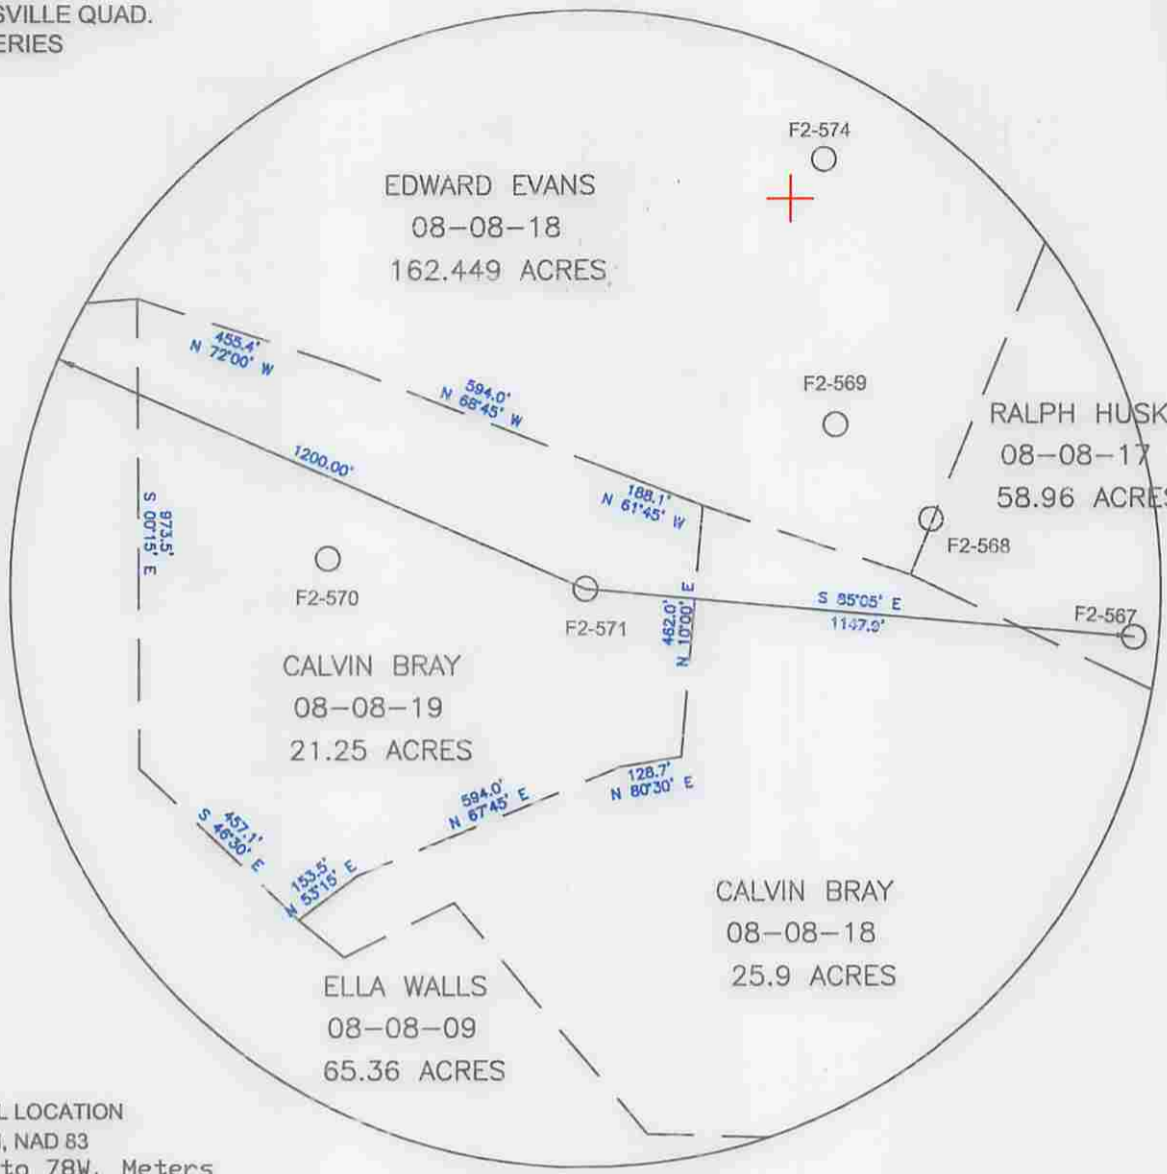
SVILLE QUAD.
ERIES

F2-574

EDWARD EVANS
08-08-18
162.449 ACRES

455.4'
N 72°00' W

594.0'
N 68°45' W

F2-569

RALPH HUSK
08-08-17
58.96 ACRES

1200.00'

188.1'
N 61°45' W

973.5'
S 00°15' E

F2-568

F2-570

F2-571

462.0'
N 10°00' E

S 85°05' E
1147.9'

F2-567

CALVIN BRAY
08-08-19
21.25 ACRES

128.7'
N 80°30' E

594.0'
N 67°45' E

457.1'
S 46°30' E

153.5'
N 53°15' E

CALVIN BRAY
08-08-18
25.9 ACRES

ELLA WALLS
08-08-09
65.36 ACRES

L LOCATION
, NAD 83
to 78W, Meters